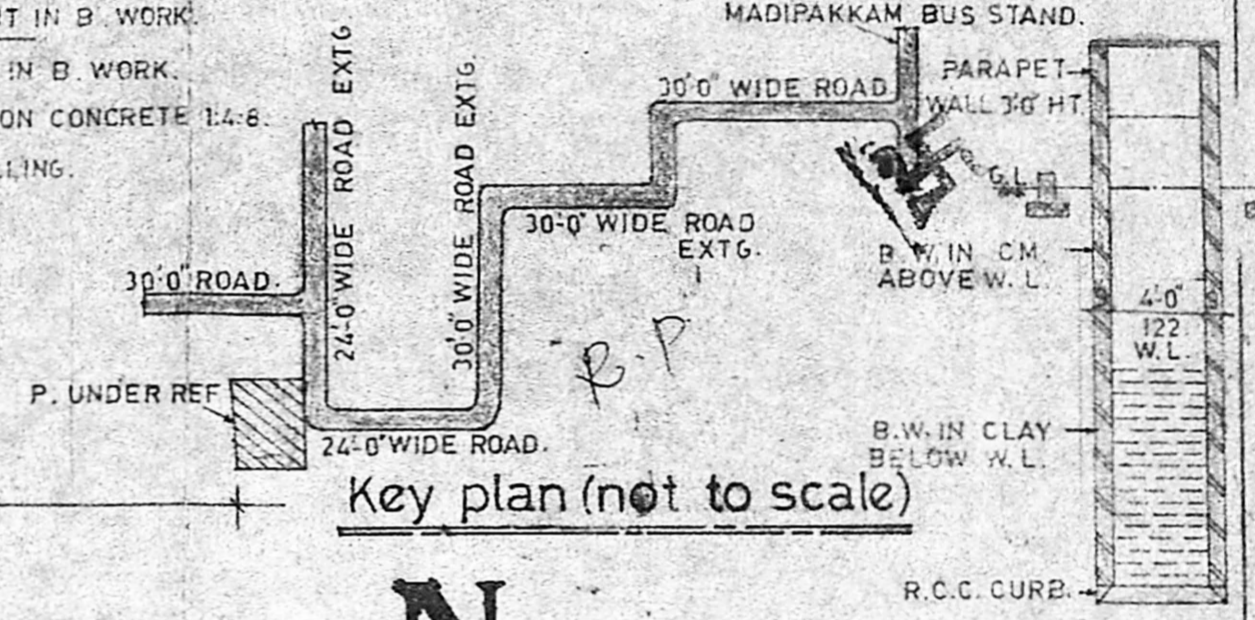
T IN B. WORK.
IN B. WORK.
ON CONCRETE 1:4:8.
LING.

MADIPAKKAM BUS STAND.
30'0" WIDE ROAD
24'-0" WIDE ROAD EXTG.
30'0" WIDE ROAD EXTG.
30'-0" WIDE ROAD EXTG.
30'0" ROAD.
P. UNDER REF
24'-0" WIDE ROAD.
R.P

Key plan (not to scale)

PARAPET WALL 3'0" HT.
G.L.
B.W. IN CM. ABOVE W.L.
4'-0"
122
W.L.
B.W. IN CLAY BELOW W.L.
R.C.C. CURB.

N